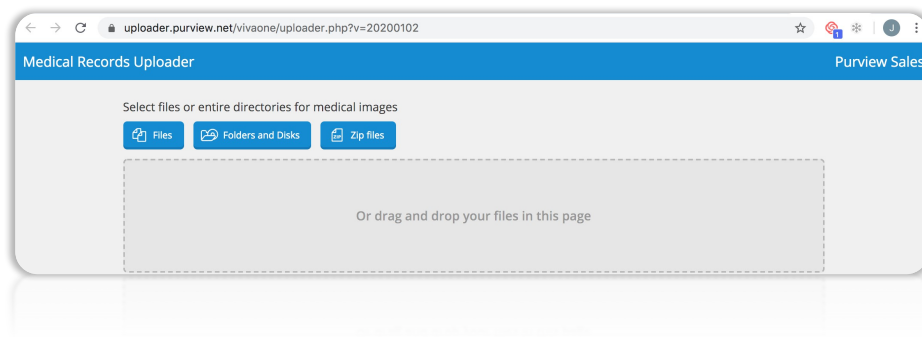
uploader.purview.net/vivaone/uploader.php?v=20200102

1

J

Medical Records Uploader

Purview Sales

Select files or entire directories for medical images

Files

Folders and Disks

Zip files

Or drag and drop your files in this page